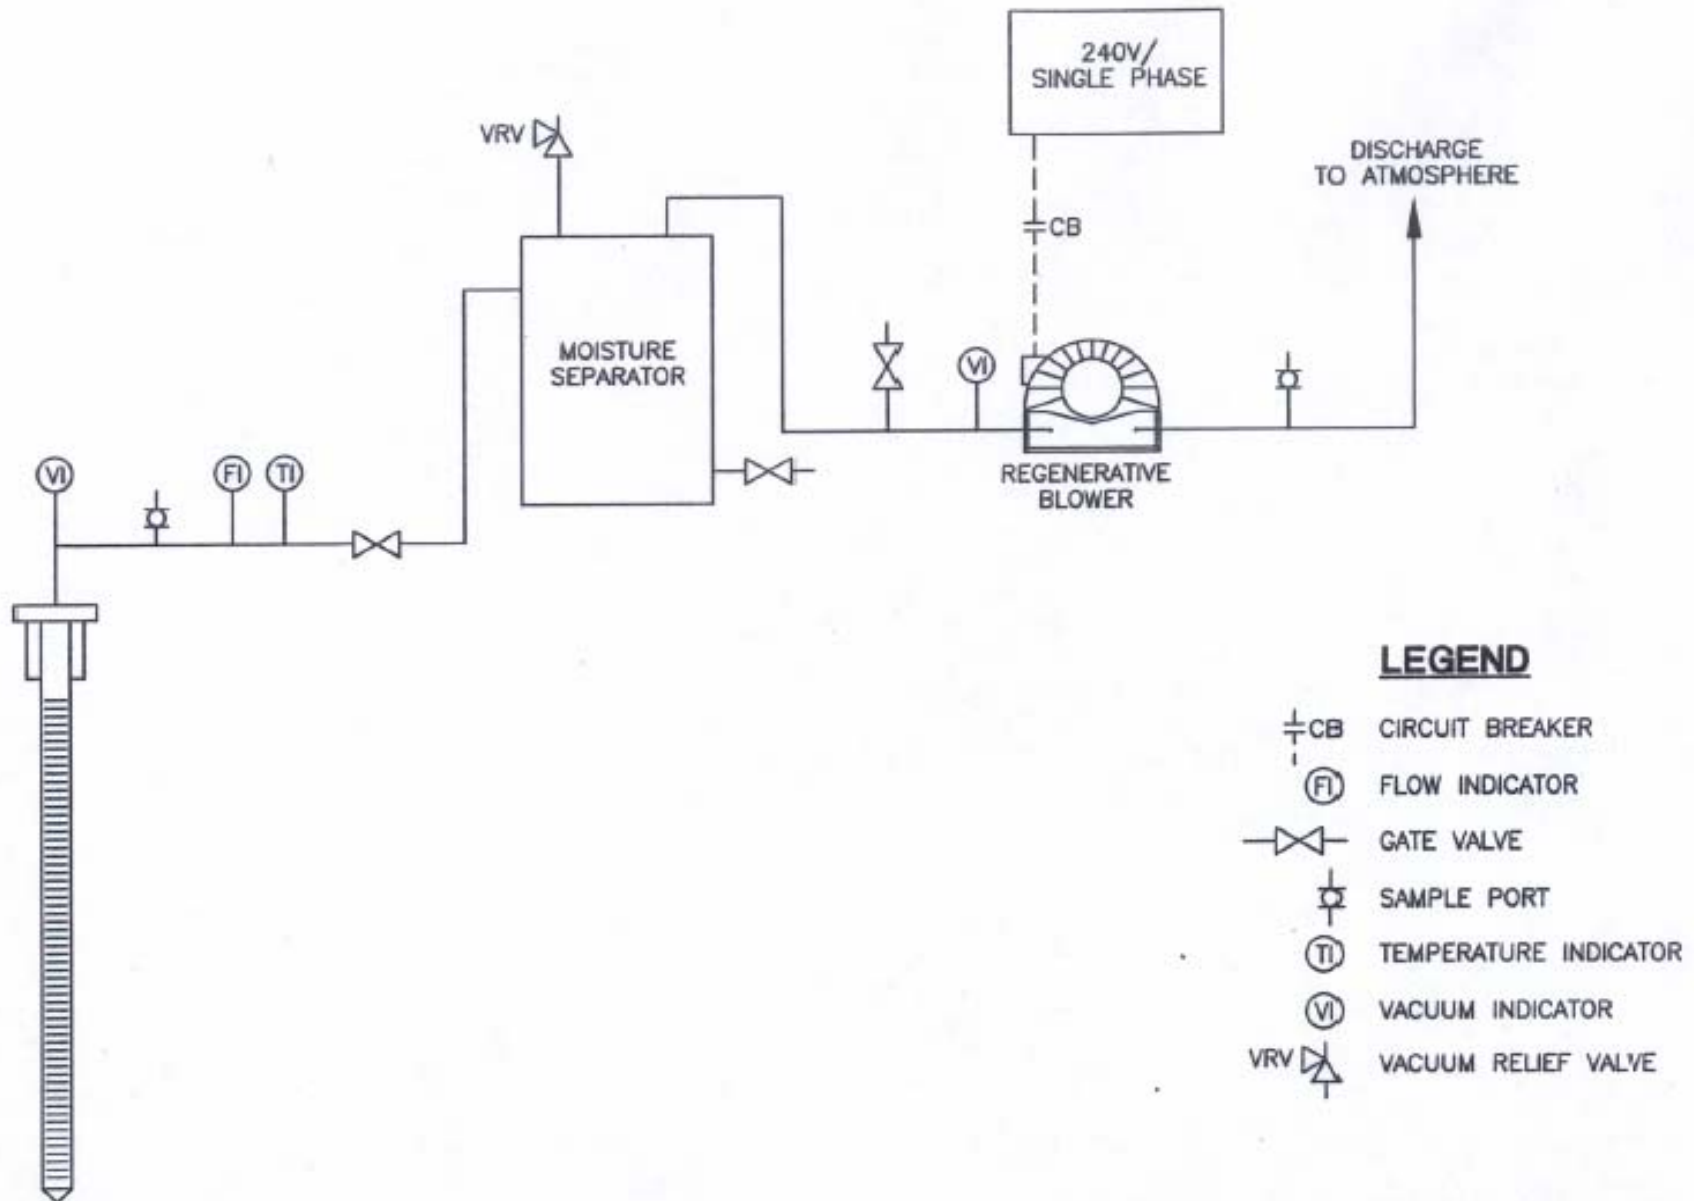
240V/
SINGLE PHASE

VRV

DISCHARGE
TO ATMOSPHERE

CB

MOISTURE
SEPARATOR

VI

REGENERATIVE
BLOWER

VI

FI

TI

LEGEND

CB CIRCUIT BREAKER

FI FLOW INDICATOR

GATE VALVE

SAMPLE PORT

TI TEMPERATURE INDICATOR

VI VACUUM INDICATOR

VRV VACUUM RELIEF VALVE